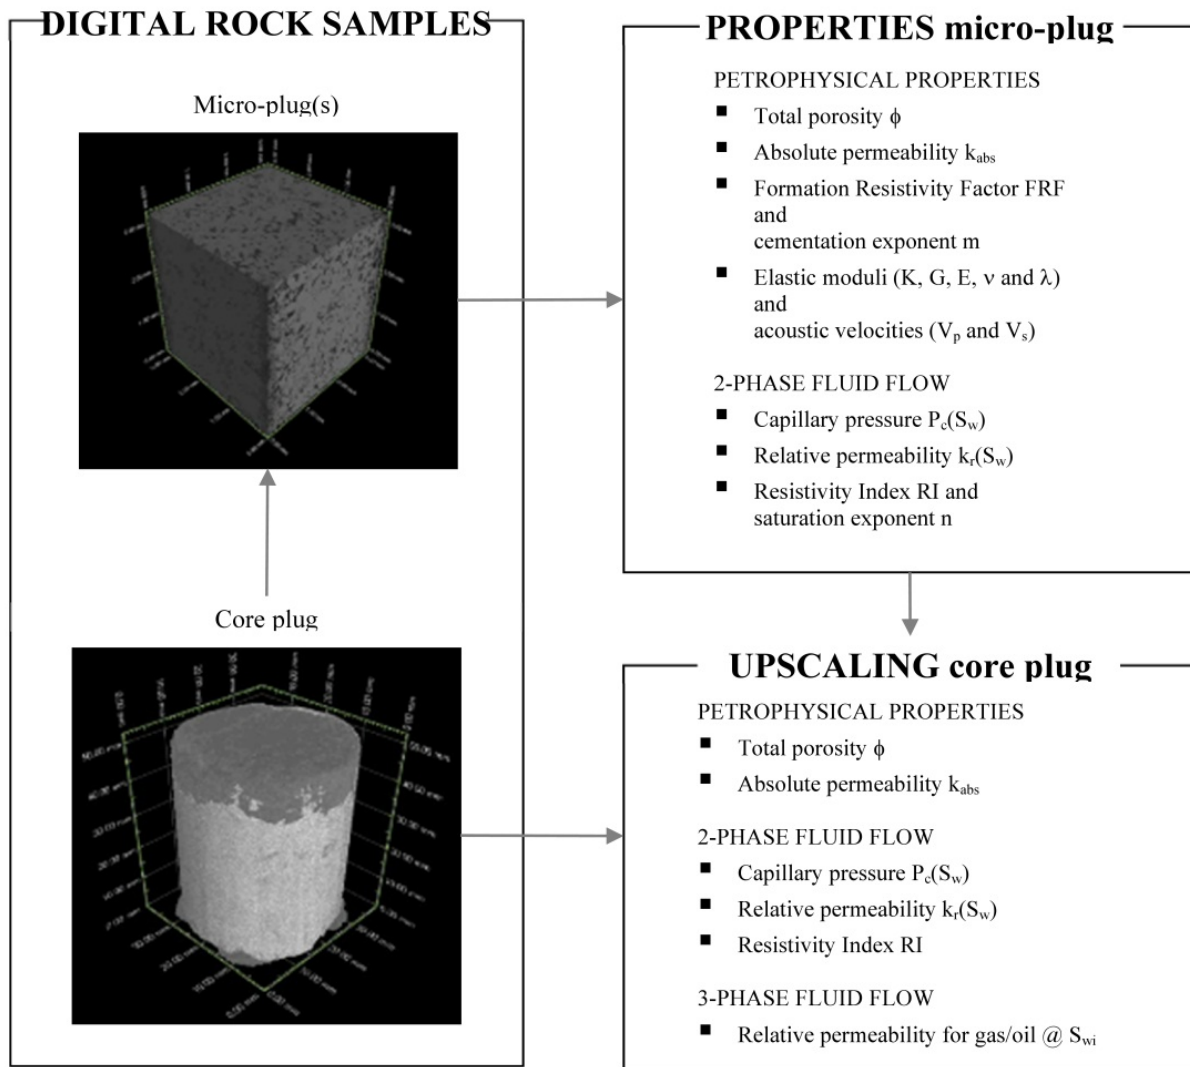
DIGITAL ROCK SAMPLES

Micro-plug(s)

Core plug

PROPERTIES micro-plug

PETROPHYSICAL PROPERTIES

- Total porosity $\phi$
- Absolute permeability $k_{abs}$
- Formation Resistivity Factor FRF and cementation exponent m
- Elastic moduli (K, G, E, $\nu$ and $\lambda$) and acoustic velocities ($V_p$ and $V_s$)

2-PHASE FLUID FLOW

- Capillary pressure $P_c(S_w)$
- Relative permeability $k_r(S_w)$
- Resistivity Index RI and saturation exponent n

UPSCALING core plug

PETROPHYSICAL PROPERTIES

- Total porosity $\phi$
- Absolute permeability $k_{abs}$

2-PHASE FLUID FLOW

- Capillary pressure $P_c(S_w)$
- Relative permeability $k_r(S_w)$
- Resistivity Index RI

3-PHASE FLUID FLOW

- Relative permeability for gas/oil @ $S_{wi}$